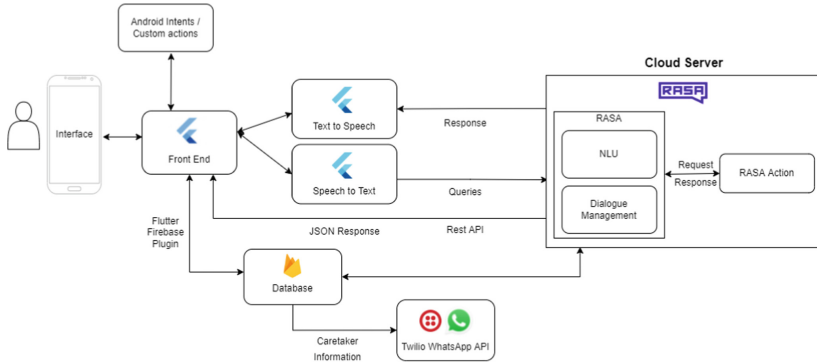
Android Intents / Custom actions

Cloud Server

RASA

Interface

Front End

Text to Speech

Response

RASA

NLU

Request

Response

RASA Action

Speech to Text

Queries

Dialogue Management

Flutter Firebase Plugin

JSON Response

Rest API

Database

Caretaker Information

Twilio WhatsApp API